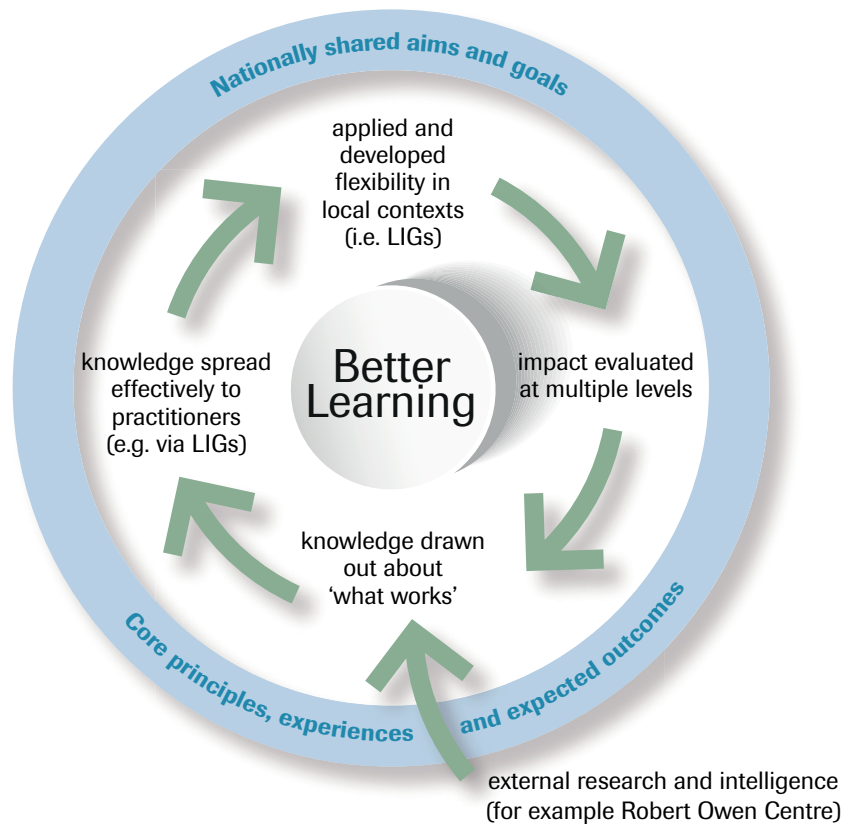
Nationally shared aims and goals

applied and developed flexibility in local contexts (i.e. LIGs)

impact evaluated at multiple levels

knowledge drawn out about 'what works'

knowledge spread effectively to practitioners (e.g. via LIGs)

Better Learning

Core principles, experiences and expected outcomes

external research and intelligence (for example Robert Owen Centre)